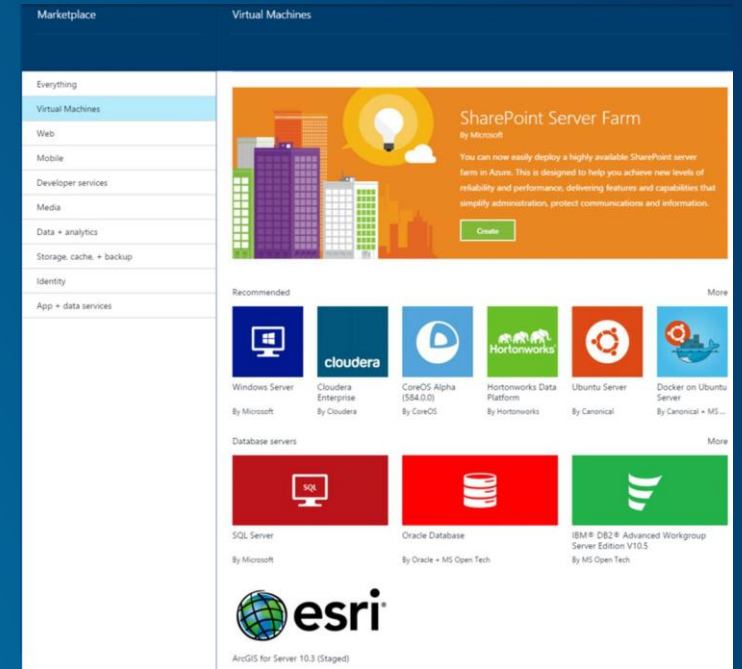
Marketplace

Everything
Virtual Machines
Web
Mobile
Developer services
Media
Data + analytics
Storage, cache, + backup
Identity
App + data services

Virtual Machines

SharePoint Server Farm
By Microsoft
You can now easily deploy a highly available SharePoint server farm in Azure. This is designed to help you achieve new levels of reliability and performance, delivering features and capabilities that simplify administration, protect communications and information.
Create

Recommended
More

cloudera
Hortonworks

Windows Server
By Microsoft

Cloudera Enterprise
By Cloudera

CoreOS Alpha (584.0.0)
By CoreOS

Hortonworks Data Platform
By Hortonworks

Ubuntu Server
By Canonical

Docker on Ubuntu Server
By Canonical + MS...

Database servers
More

SQL

SQL Server
By Microsoft

Oracle Database
By Oracle + MS Open Tech

IBM® DB2® Advanced Workgroup Server Edition V10.5
By MS Open Tech

esri

ArcGIS for Server 10.3 (Staged)